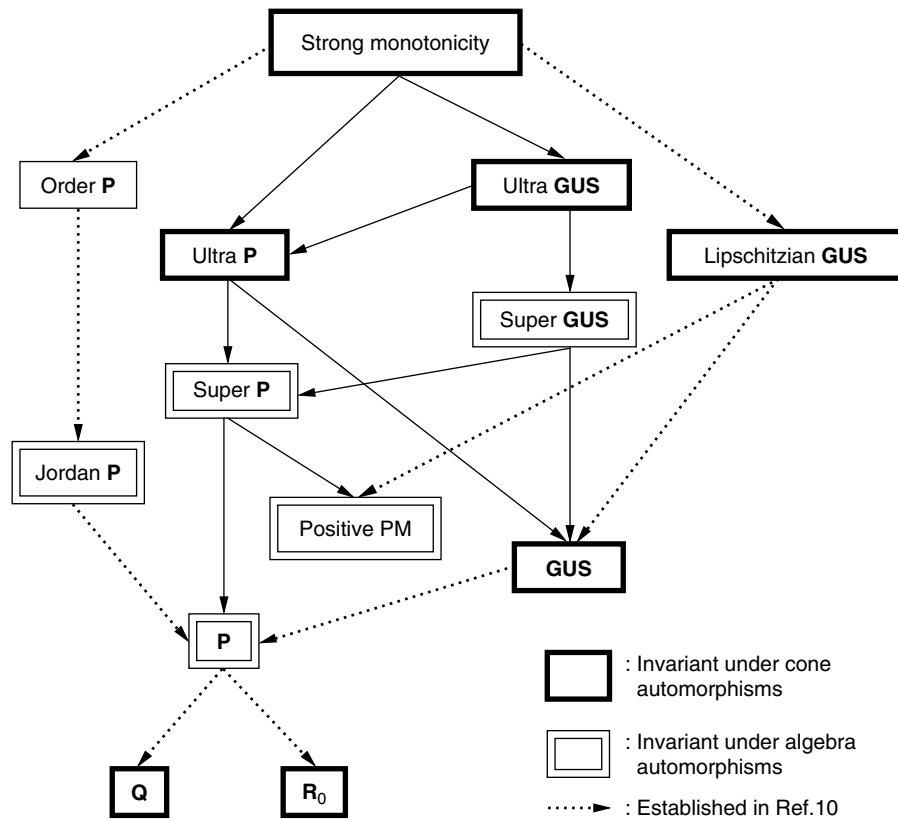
Strong monotonicity

Order **P**

Ultra **GUS**

Ultra **P**

Lipschitzian **GUS**

Super **GUS**

Super **P**

Jordan **P**

Positive PM

**GUS**

**P**

**Q**

$\mathbf{R}_0$

: Invariant under cone automorphisms

: Invariant under algebra automorphisms

: Established in Ref.10